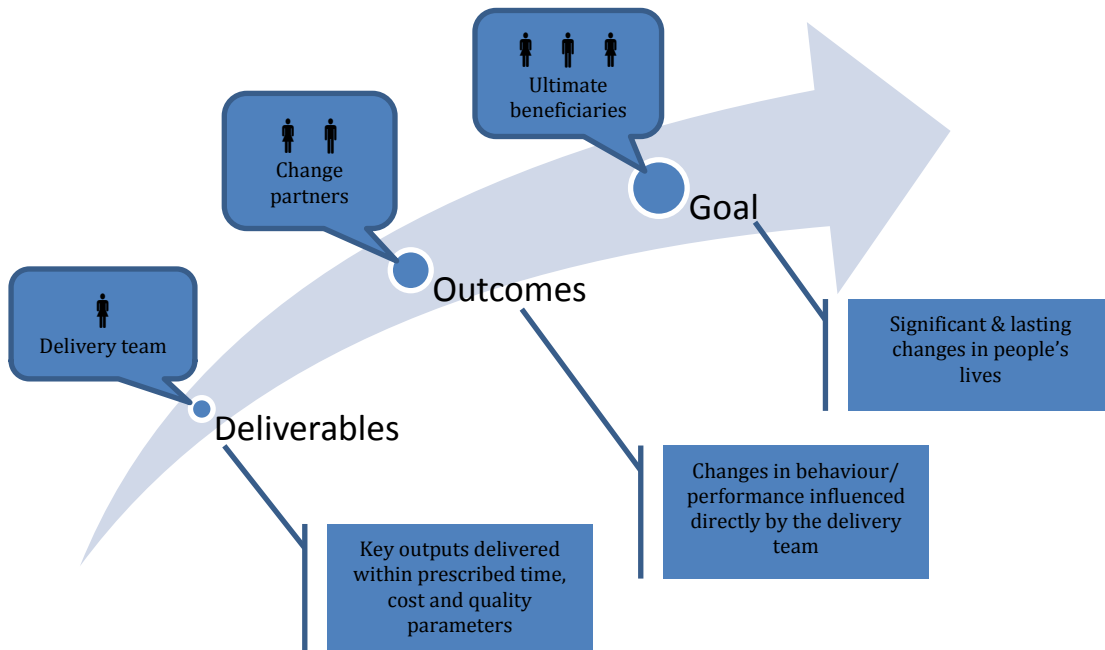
Ultimate beneficiaries

Change partners

Goal

Delivery team

Outcomes

Significant & lasting changes in people's lives

Deliverables

Changes in behaviour/ performance influenced directly by the delivery team

Key outputs delivered within prescribed time, cost and quality parameters